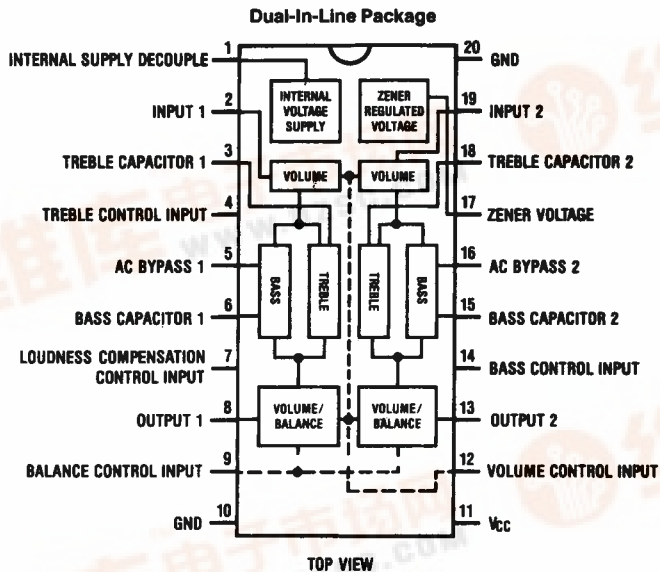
Dual-In-Line Package

1 INTERNAL SUPPLY DECOUPLE
2 INPUT 1
3 TREBLE CAPACITOR 1
4 TREBLE CONTROL INPUT
5 AC BYPASS 1
6 BASS CAPACITOR 1
7 LOUDNESS COMPENSATION CONTROL INPUT
8 OUTPUT 1
9 BALANCE CONTROL INPUT
10 GND

20 GND
19 INPUT 2
18 TREBLE CAPACITOR 2
17 ZENER VOLTAGE
16 AC BYPASS 2
15 BASS CAPACITOR 2
14 BASS CONTROL INPUT
13 OUTPUT 2
12 VOLUME CONTROL INPUT
11 $V_{CC}$

INTERNAL VOLTAGE SUPPLY
ZENER REGULATED VOLTAGE
VOLUME
VOLUME
BASS
TREBLE
TREBLE
BASS
VOLUME/ BALANCE
VOLUME/ BALANCE

TOP VIEW